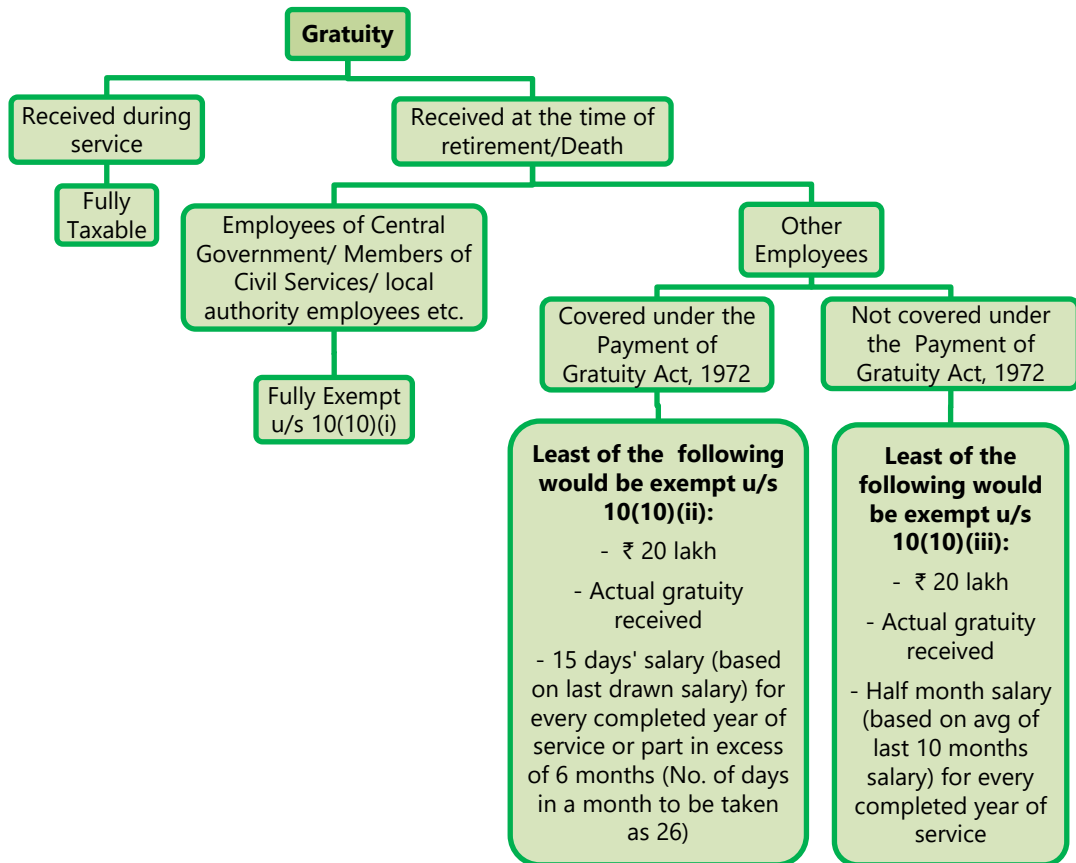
Gratuity

Received during service

Fully Taxable

Received at the time of retirement/Death

Employees of Central Government/ Members of Civil Services/ local authority employees etc.

Fully Exempt u/s 10(10)(i)

Other Employees

Covered under the Payment of Gratuity Act, 1972

Least of the following would be exempt u/s 10(10)(ii):

- ₹ 20 lakh

- Actual gratuity received

- 15 days' salary (based on last drawn salary) for every completed year of service or part in excess of 6 months (No. of days in a month to be taken as 26)

Not covered under the Payment of Gratuity Act, 1972

Least of the following would be exempt u/s 10(10)(iii):

- ₹ 20 lakh

- Actual gratuity received

- Half month salary (based on avg of last 10 months salary) for every completed year of service